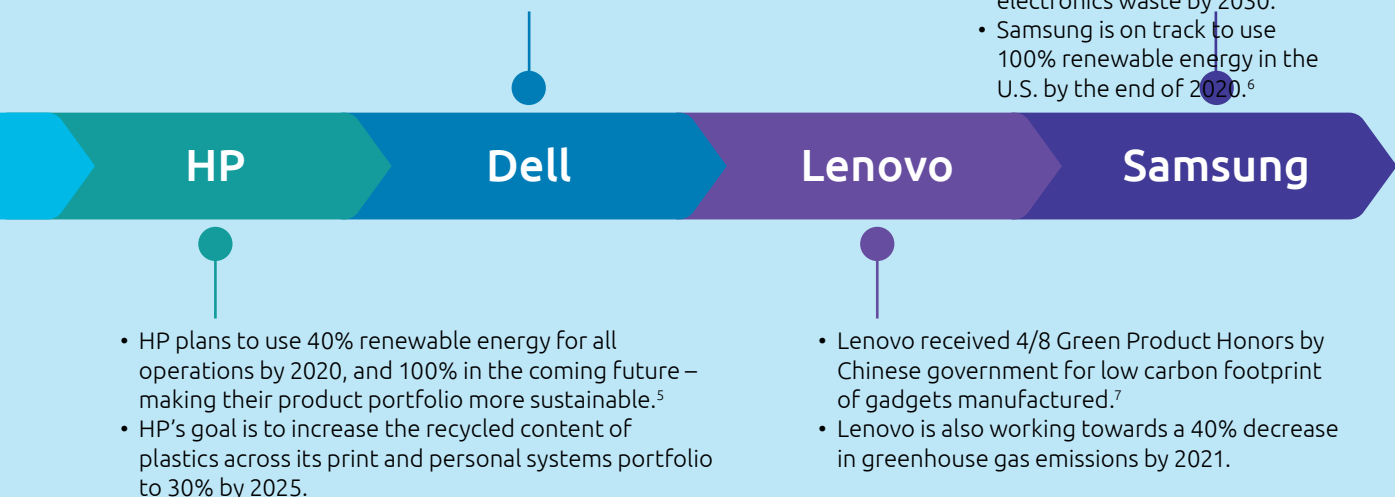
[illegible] electronics waste by 2030.
• Samsung is on track to use 100% renewable energy in the U.S. by the end of 2020.$^6$

HP

Dell

Lenovo

Samsung

• HP plans to use 40% renewable energy for all operations by 2020, and 100% in the coming future – making their product portfolio more sustainable.$^5$
• HP's goal is to increase the recycled content of plastics across its print and personal systems portfolio to 30% by 2025.

• Lenovo received 4/8 Green Product Honors by Chinese government for low carbon footprint of gadgets manufactured.$^7$
• Lenovo is also working towards a 40% decrease in greenhouse gas emissions by 2021.